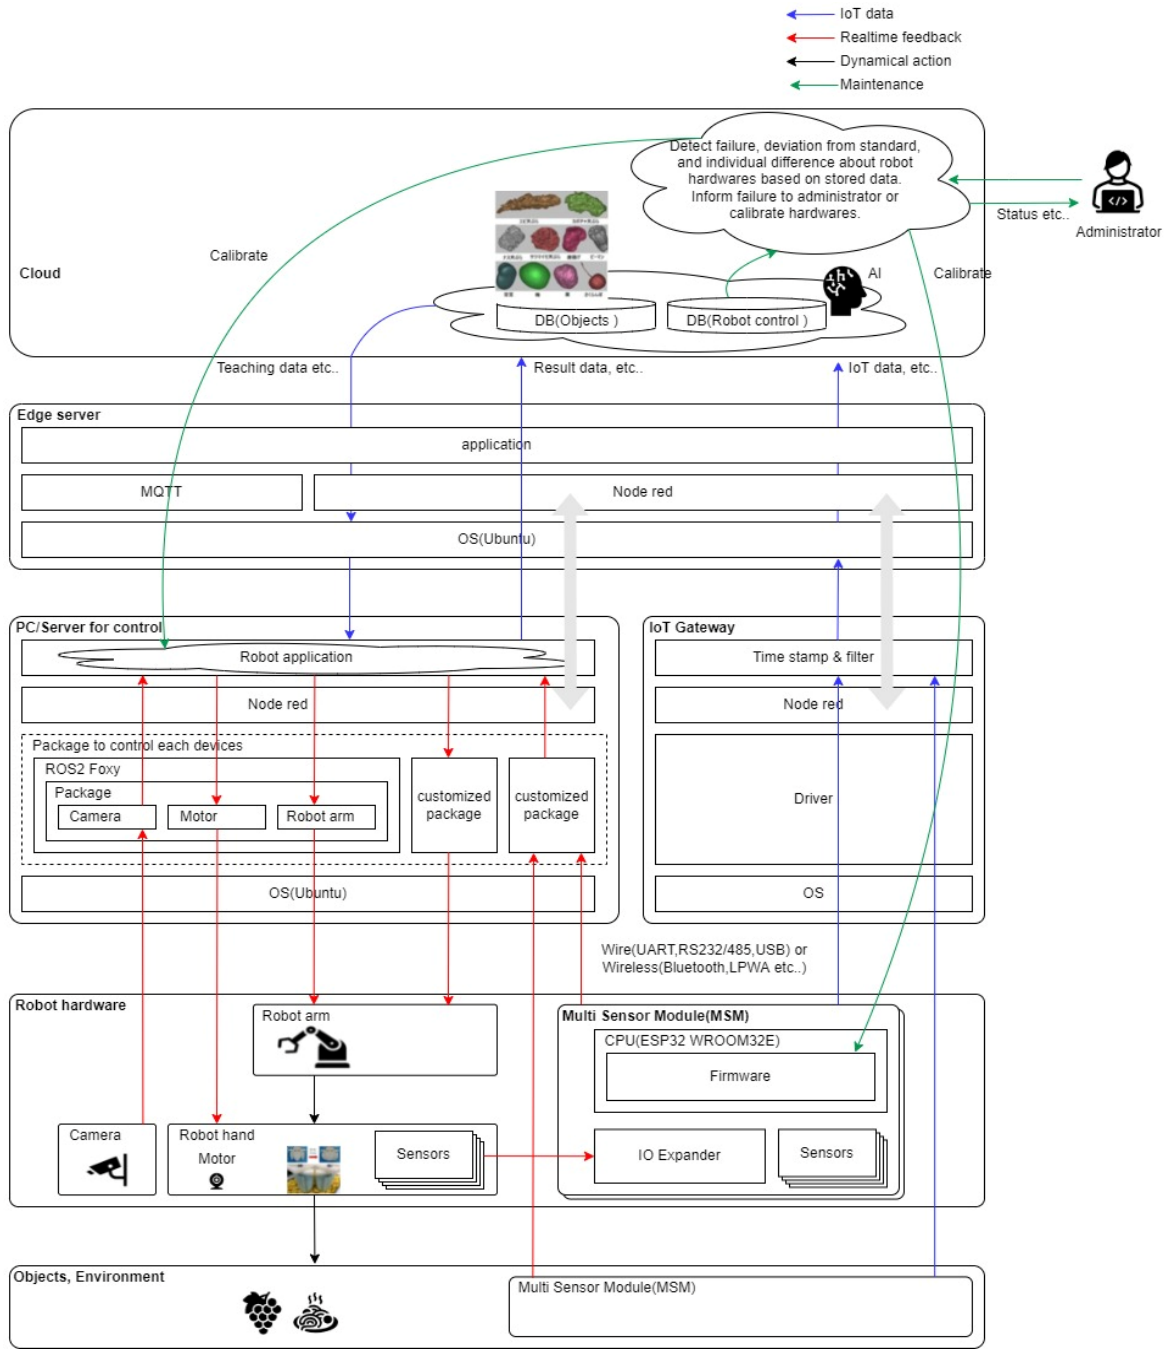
IoT data
Realtime feedback
Dynamical action
Maintenance

Cloud

Calibrate

Detect failure, deviation from standard, and individual difference about robot hardwares based on stored data. Inform failure to administrator or calibrate hardwares.

Status etc..

Administrator

AI

Calibrate

DB(Objects )

DB(Robot control )

Teaching data etc..

Result data, etc..

IoT data, etc..

Edge server

application

MQTT

Node red

OS(Ubuntu)

PC/Server for control

Robot application

Node red

Package to control each devices

ROS2 Foxy

Package

Camera

Motor

Robot arm

customized package

customized package

OS(Ubuntu)

IoT Gateway

Time stamp & filter

Node red

Driver

OS

Wire(UART,RS232/485,USB) or Wireless(Bluetooth,LPWA etc..)

Robot hardware

Robot arm

Camera

Robot hand

Motor

Sensors

Multi Sensor Module(MSM)

CPU(ESP32 WROOM32E)

Firmware

IO Expander

Sensors

Objects, Environment

Multi Sensor Module(MSM)